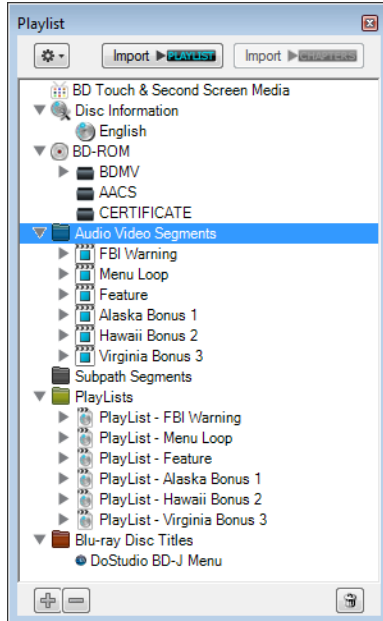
Playlist

Import PLAYLIST
Import CHAPTERS

BD Touch & Second Screen Media
Disc Information
English
BD-ROM
BDMV
AACS
CERTIFICATE
Audio Video Segments
FBI Warning
Menu Loop
Feature
Alaska Bonus 1
Hawaii Bonus 2
Virginia Bonus 3
Subpath Segments
PlayLists
PlayList - FBI Warning
PlayList - Menu Loop
PlayList - Feature
PlayList - Alaska Bonus 1
PlayList - Hawaii Bonus 2
PlayList - Virginia Bonus 3
Blu-ray Disc Titles
DoStudio BD-J Menu